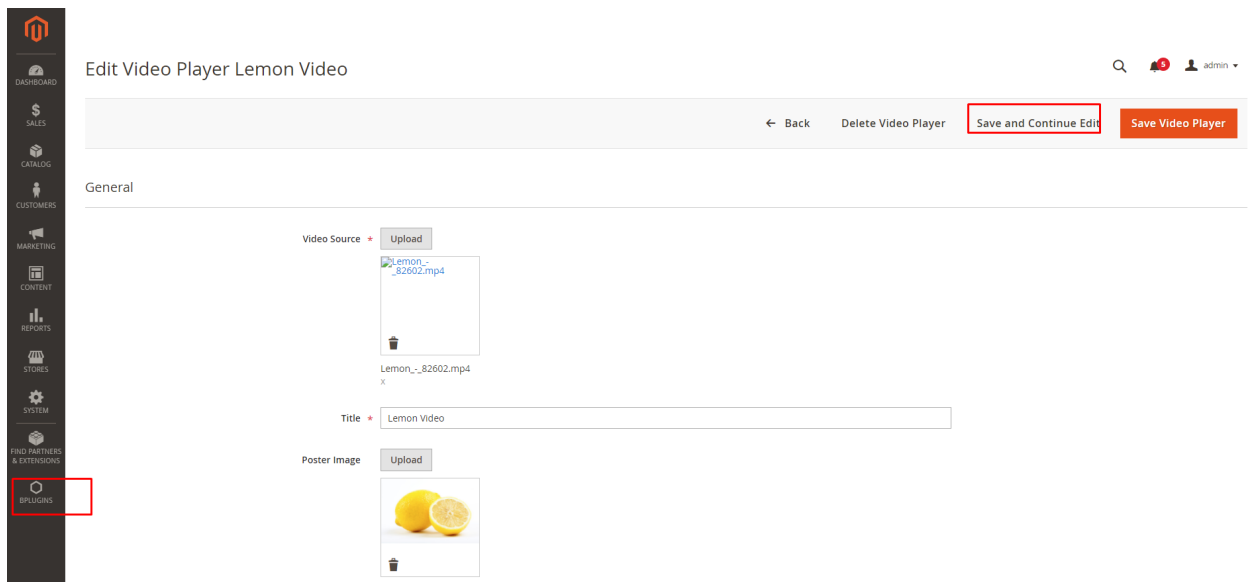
DASHBOARD
SALES
CATALOG
CUSTOMERS
MARKETING
CONTENT
REPORTS
STORES
SYSTEM
FIND PARTNERS & EXTENSIONS
BPLUGINS

Edit Video Player Lemon Video

5 admin

← Back Delete Video Player Save and Continue Edit Save Video Player

General

Video Source * Upload

Lemon_-_82602.mp4

Lemon_-_82602.mp4
x

Title * Lemon Video

Poster Image Upload